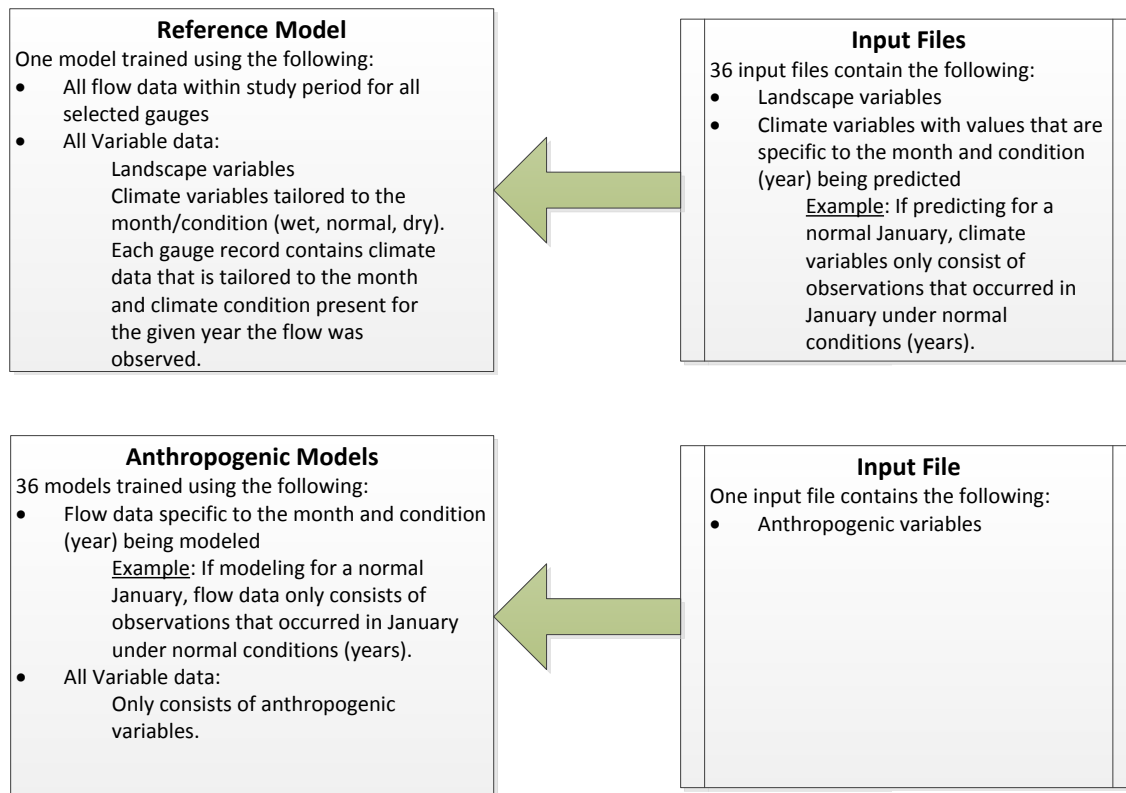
**Reference Model**
One model trained using the following:
- All flow data within study period for all selected gauges
- All Variable data:
Landscape variables
Climate variables tailored to the month/condition (wet, normal, dry). Each gauge record contains climate data that is tailored to the month and climate condition present for the given year the flow was observed.

**Input Files**
36 input files contain the following:
- Landscape variables
- Climate variables with values that are specific to the month and condition (year) being predicted
Example: If predicting for a normal January, climate variables only consist of observations that occurred in January under normal conditions (years).

**Anthropogenic Models**
36 models trained using the following:
- Flow data specific to the month and condition (year) being modeled
Example: If modeling for a normal January, flow data only consists of observations that occurred in January under normal conditions (years).
- All Variable data:
Only consists of anthropogenic variables.

**Input File**
One input file contains the following:
- Anthropogenic variables